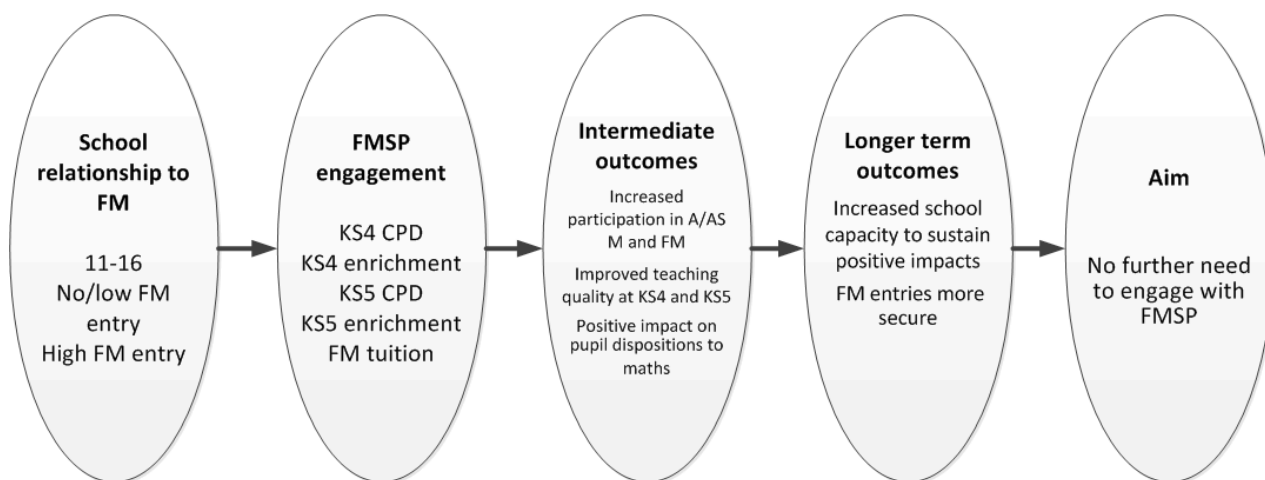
School relationship to FM

11-16
No/low FM entry
High FM entry

FMSP engagement

KS4 CPD
KS4 enrichment
KS5 CPD
KS5 enrichment
FM tuition

Intermediate outcomes

Increased participation in A/AS M and FM

Improved teaching quality at KS4 and KS5

Positive impact on pupil dispositions to maths

Longer term outcomes

Increased school capacity to sustain positive impacts

FM entries more secure

Aim

No further need to engage with FMSP